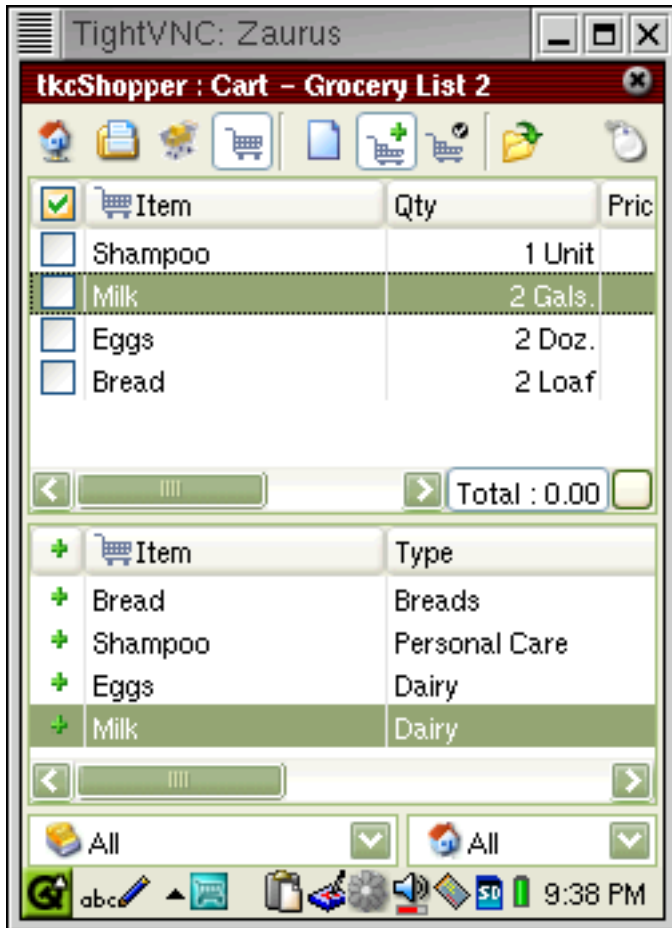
TightVNC: Zaurus

tkcShopper : Cart – Grocery List 2

| Item | Qty | Pric |
|---|---|---|
| Shampoo | 1 Unit | |
| Milk | 2 Gals. | |
| Eggs | 2 Doz. | |
| Bread | 2 Loaf | |

Total : 0.00

| Item | Type |
|---|---|
| Bread | Breads |
| Shampoo | Personal Care |
| Eggs | Dairy |
| Milk | Dairy |

All
All

abc

SD

9:38 PM